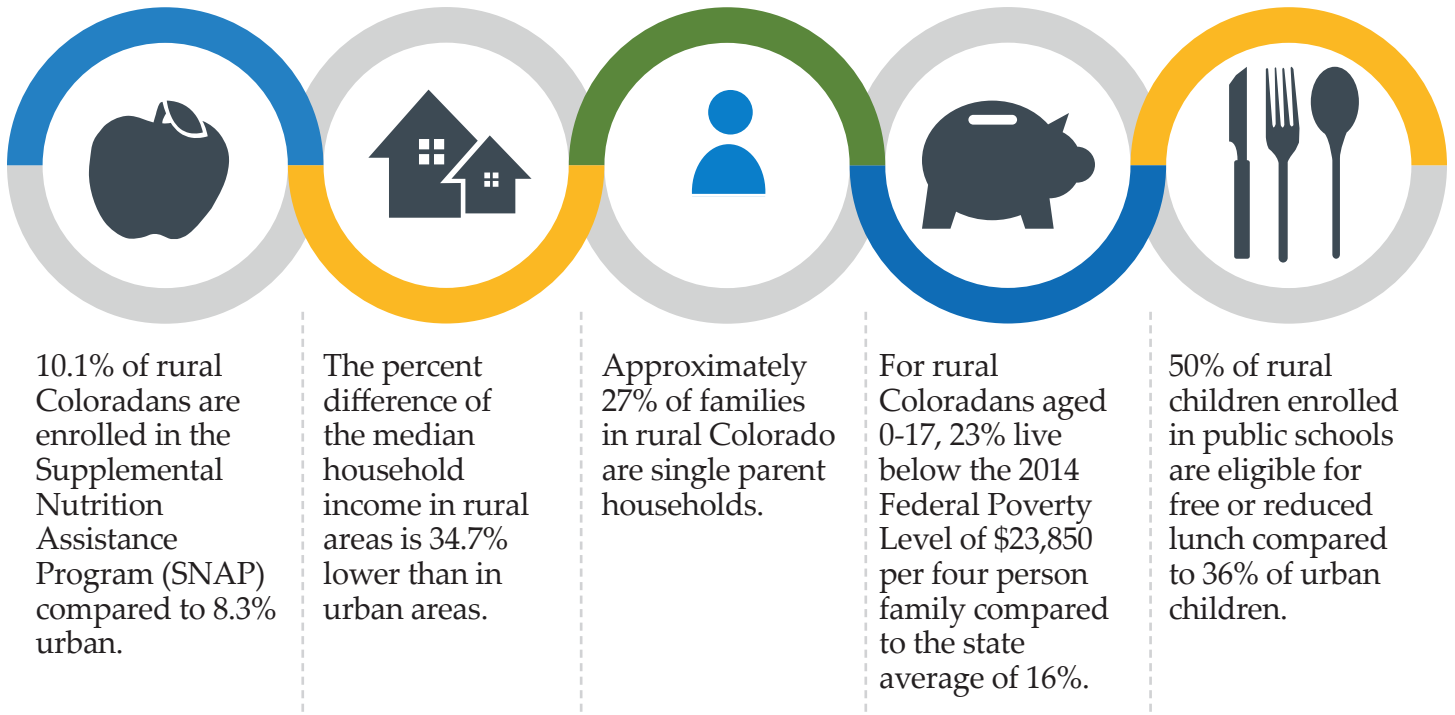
10.1% of rural Coloradans are enrolled in the Supplemental Nutrition Assistance Program (SNAP) compared to 8.3% urban.

The percent difference of the median household income in rural areas is 34.7% lower than in urban areas.

Approximately 27% of families in rural Colorado are single parent households.

For rural Coloradans aged 0-17, 23% live below the 2014 Federal Poverty Level of $23,850 per four person family compared to the state average of 16%.

50% of rural children enrolled in public schools are eligible for free or reduced lunch compared to 36% of urban children.